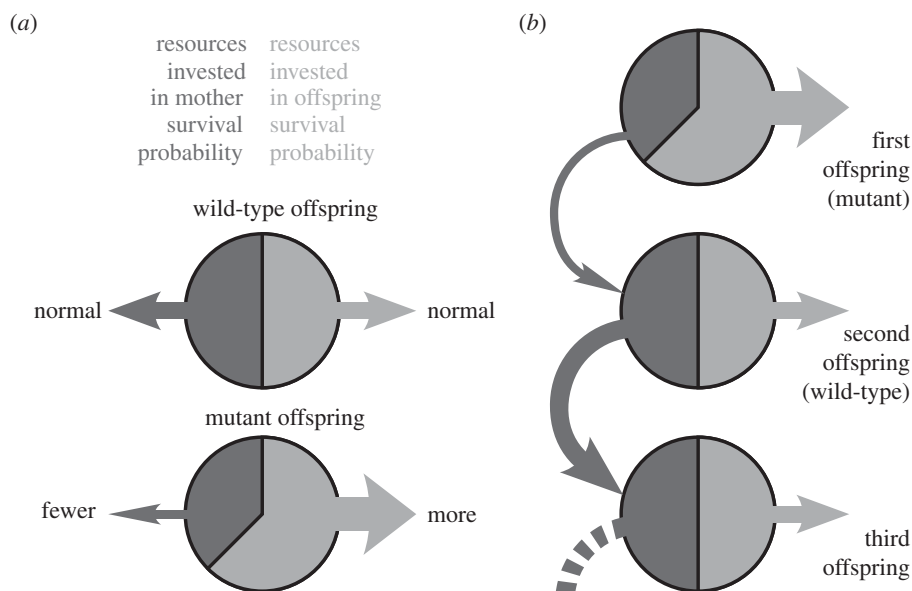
(a)

resources invested in mother survival probability

resources invested in offspring survival probability

wild-type offspring

normal

normal

mutant offspring

fewer

more

(b)

first offspring (mutant)

second offspring (wild-type)

third offspring